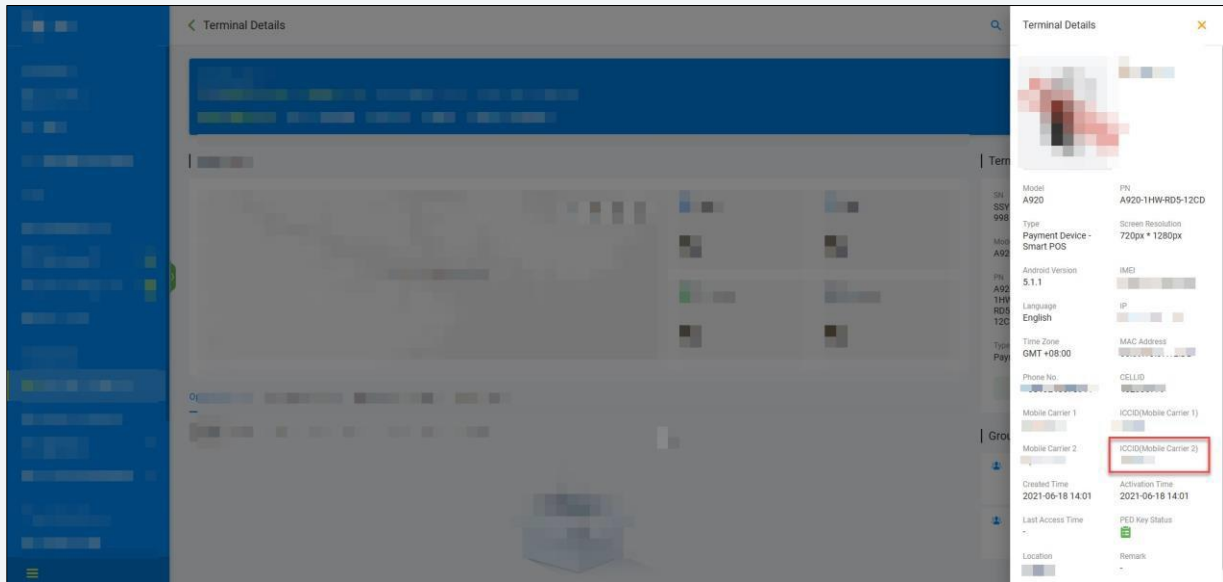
Terminal Details

Terminal Details

Model
A920

PN
A920-1HW-RD5-12CD

Type
Payment Device - Smart POS

Screen Resolution
720px * 1280px

Android Version
5.1.1

IMEI
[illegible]

Language
English

IP
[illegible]

Time Zone
GMT +08:00

MAC Address
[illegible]

Phone No.
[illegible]

CELLID
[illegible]

Mobile Carrier 1
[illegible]

ICCID(Mobile Carrier 1)
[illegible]

Mobile Carrier 2
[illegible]

ICCID(Mobile Carrier 2)
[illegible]

Created Time
2021-06-18 14:01

Activation Time
2021-06-18 14:01

Last Access Time
-

PED Key Status

Location
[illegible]

Remark
-